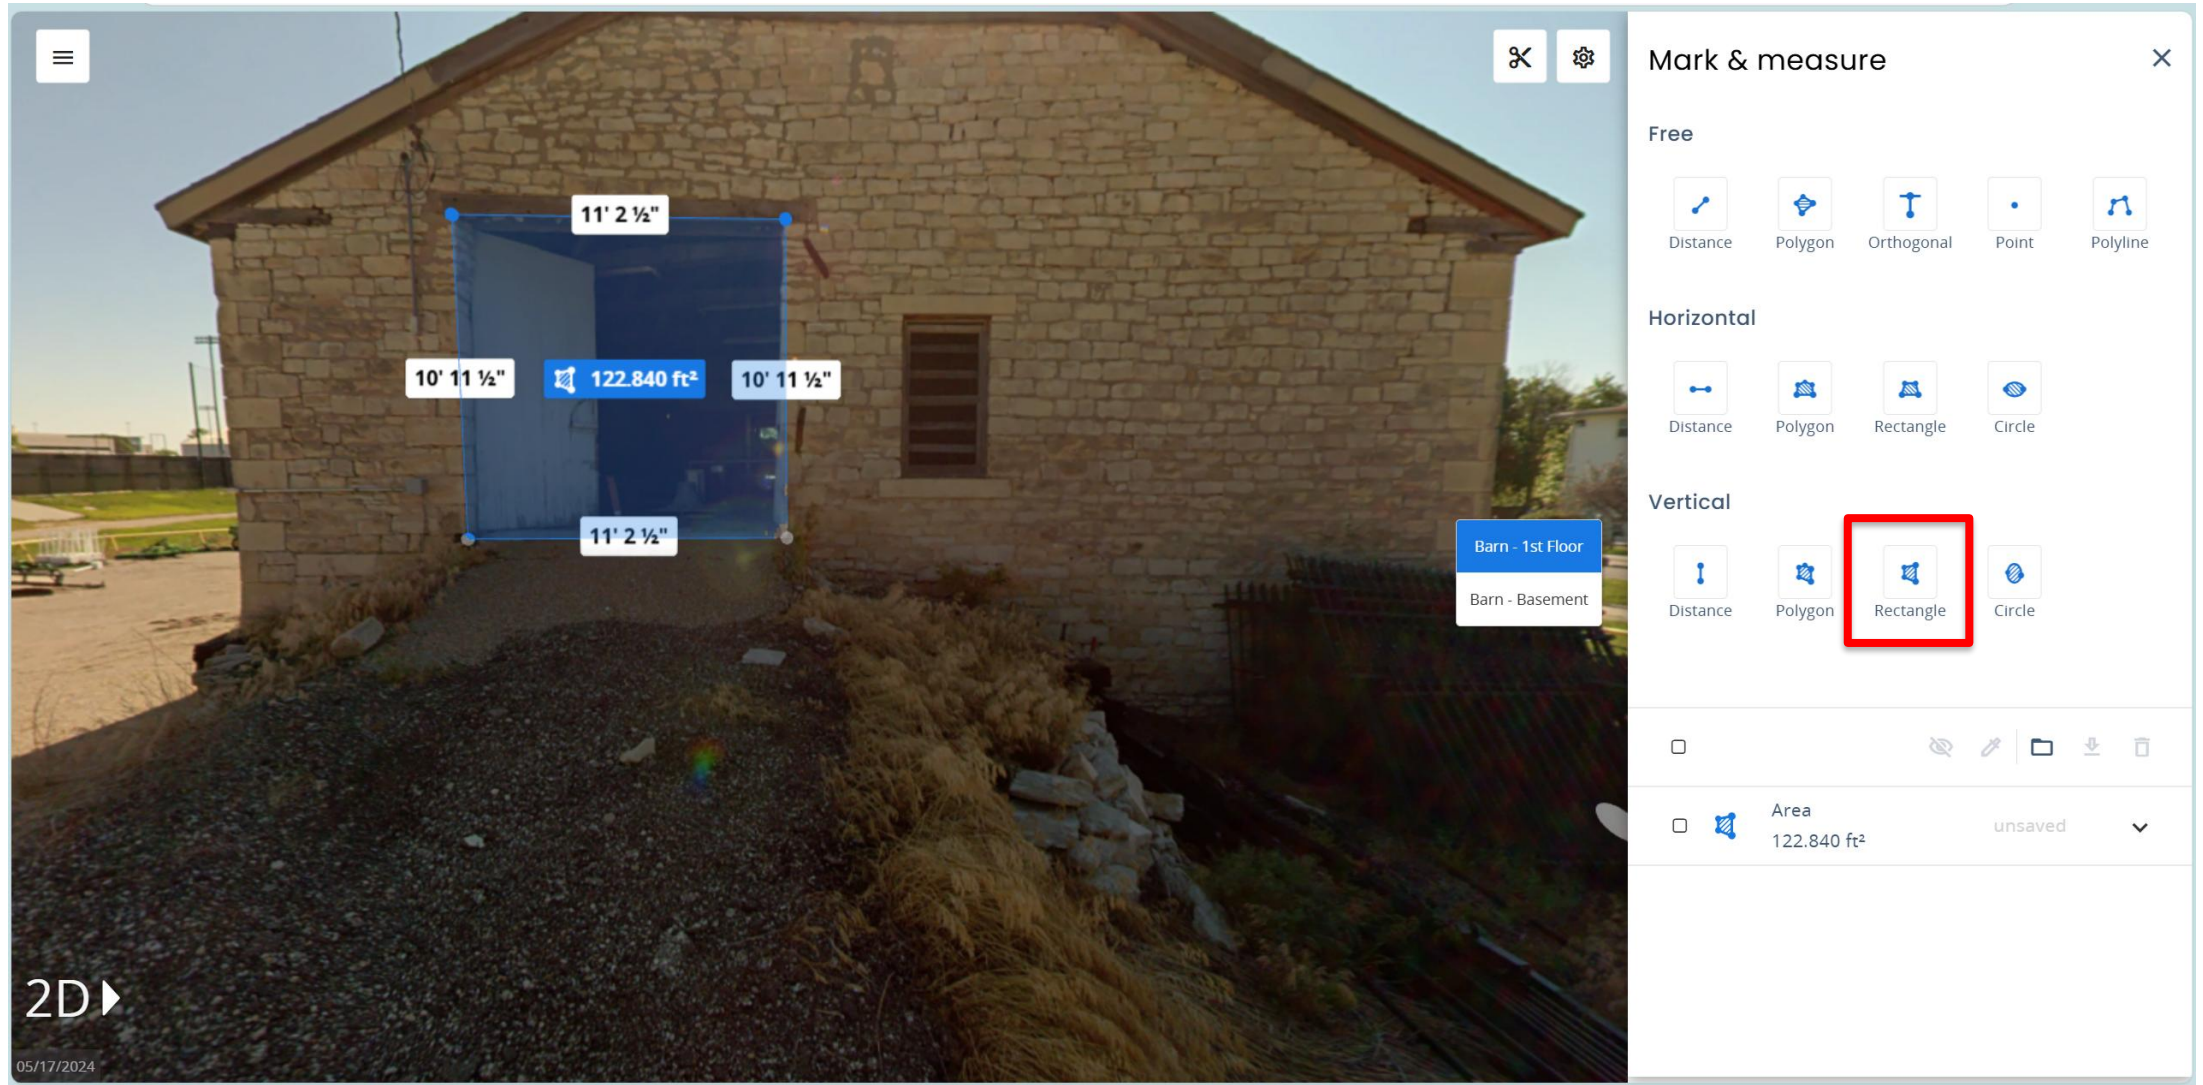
11' 2 ½"

10' 11 ½"

122.840 ft²

10' 11 ½"

11' 2 ½"

Barn - 1st Floor

Barn - Basement

2D

05/17/2024

Mark & measure

Free

Distance Polygon Orthogonal Point Polyline

Horizontal

Distance Polygon Rectangle Circle

Vertical

Distance Polygon Rectangle Circle

Area
122.840 ft²
unsaved